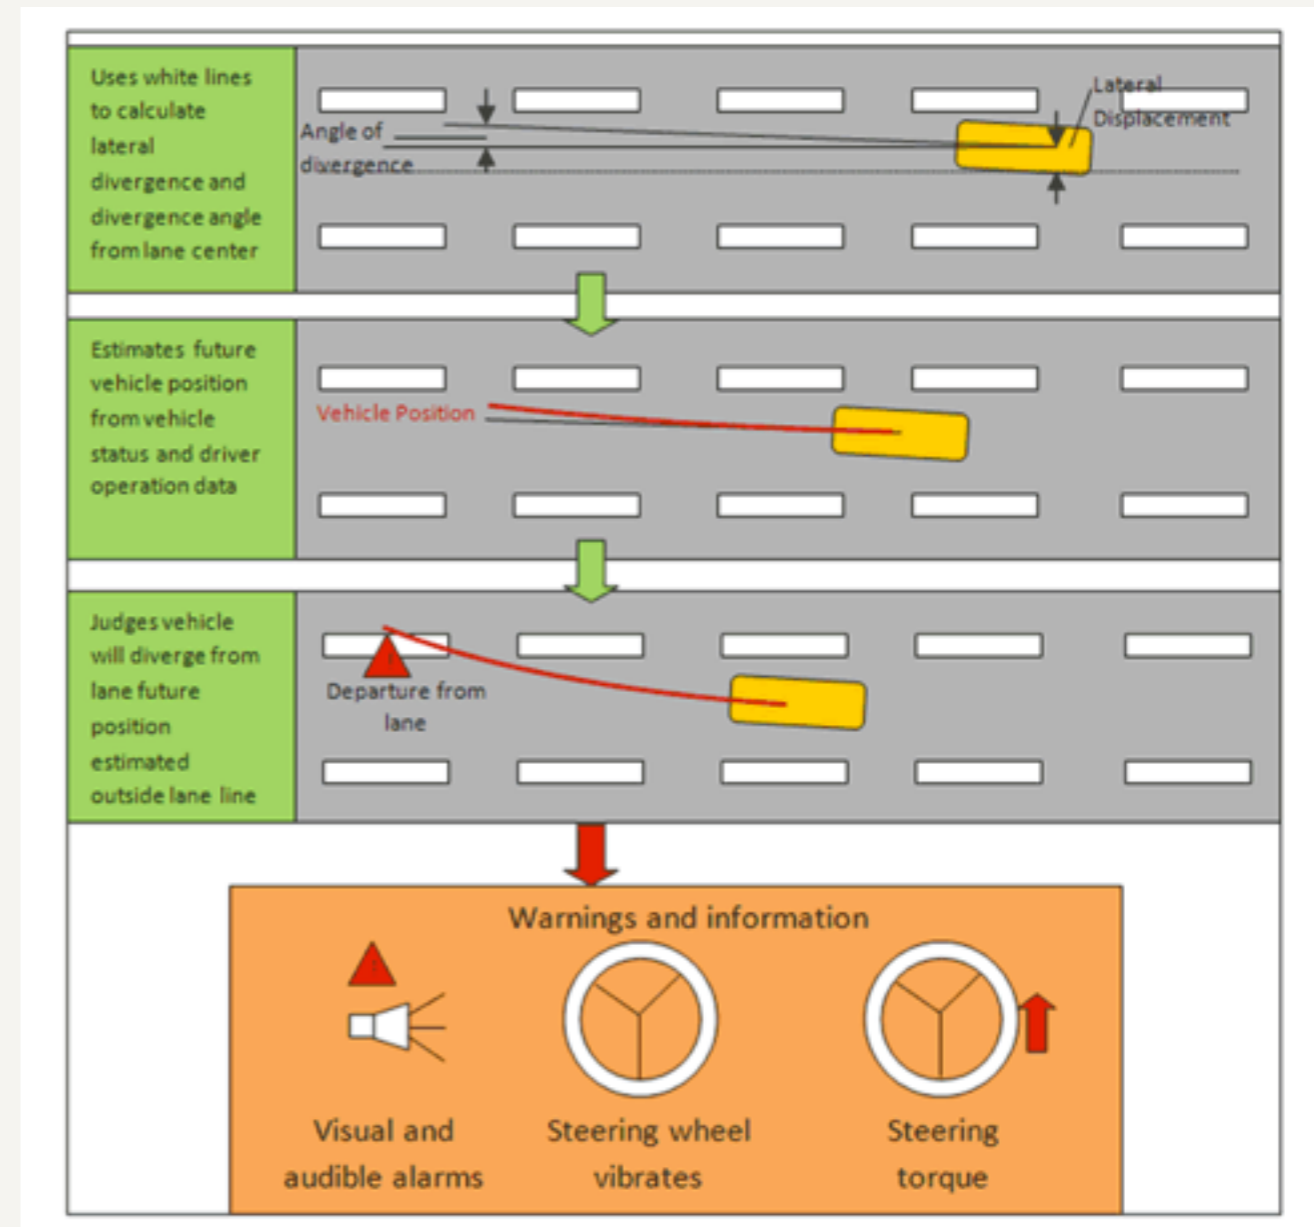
Uses white lines to calculate lateral divergence and divergence angle from lane center

Angle of divergence

Lateral Displacement

Estimates future vehicle position from vehicle status and driver operation data

Vehicle Position

Judges vehicle will diverge from lane future position estimated outside lane line

!

Departure from lane

Warnings and information

!

Visual and audible alarms

Steering wheel vibrates

Steering torque